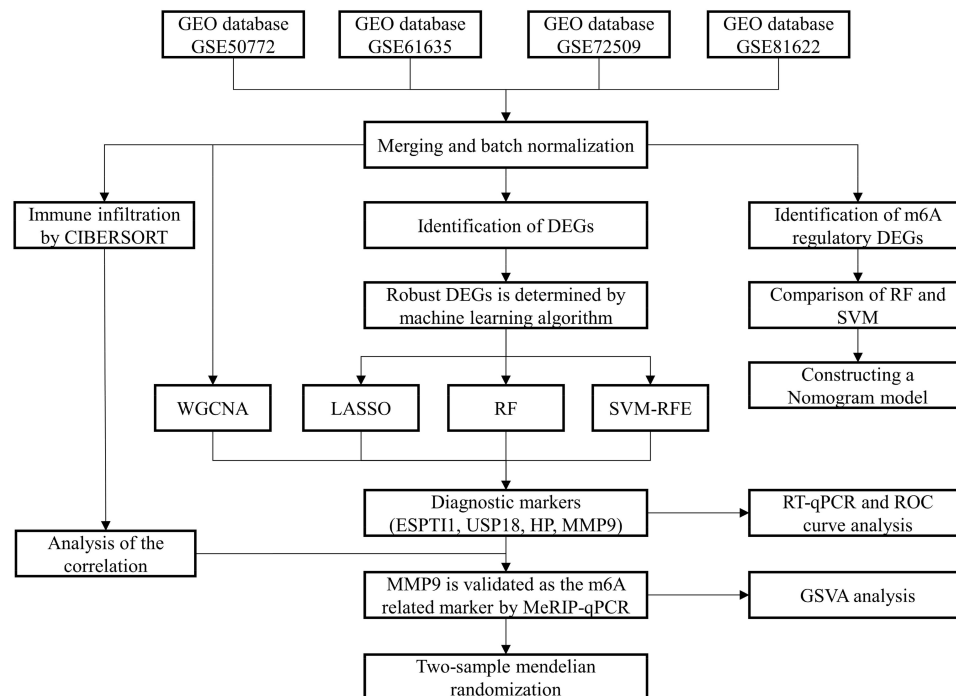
GEO database GSE50772

GEO database GSE61635

GEO database GSE72509

GEO database GSE81622

Merging and batch normalization

Immune infiltration by CIBERSORT

Identification of DEGs

Identification of m6A regulatory DEGs

Robust DEGs is determined by machine learning algorithm

Comparison of RF and SVM

Constructing a Nomogram model

WGCNA

LASSO

RF

SVM-RFE

Diagnostic markers (ESPTI1, USP18, HP, MMP9)

RT-qPCR and ROC curve analysis

Analysis of the correlation

MMP9 is validated as the m6A related marker by MeRIP-qPCR

GSVA analysis

Two-sample mendelian randomization